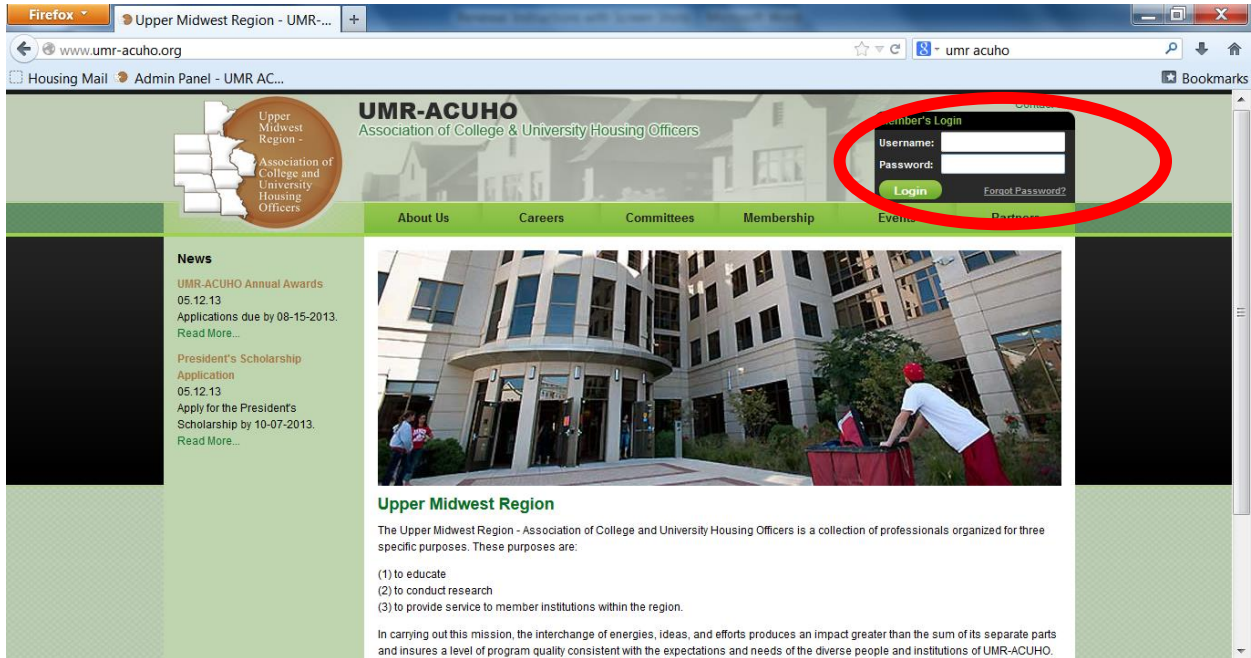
Firefox
Upper Midwest Region - UMR-...
+
www.umr-acuho.org
umr acuho
Housing Mail
Admin Panel - UMR AC...
Bookmarks

Upper Midwest Region - Association of College and University Housing Officers

UMR-ACUHO
Association of College & University Housing Officers

Contact
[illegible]mber's Login
Username:
Password:
Login
Forgot Password?

About Us
Careers
Committees
Membership
Event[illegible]
Partners

News

UMR-ACUHO Annual Awards
05.12.13
Applications due by 08-15-2013.
Read More...

President's Scholarship Application
05.12.13
Apply for the President's Scholarship by 10-07-2013.
Read More...

Upper Midwest Region

The Upper Midwest Region - Association of College and University Housing Officers is a collection of professionals organized for three specific purposes. These purposes are:

(1) to educate
(2) to conduct research
(3) to provide service to member institutions within the region.

In carrying out this mission, the interchange of energies, ideas, and efforts produces an impact greater than the sum of its separate parts and insures a level of program quality consistent with the expectations and needs of the diverse people and institutions of UMR-ACUHO.